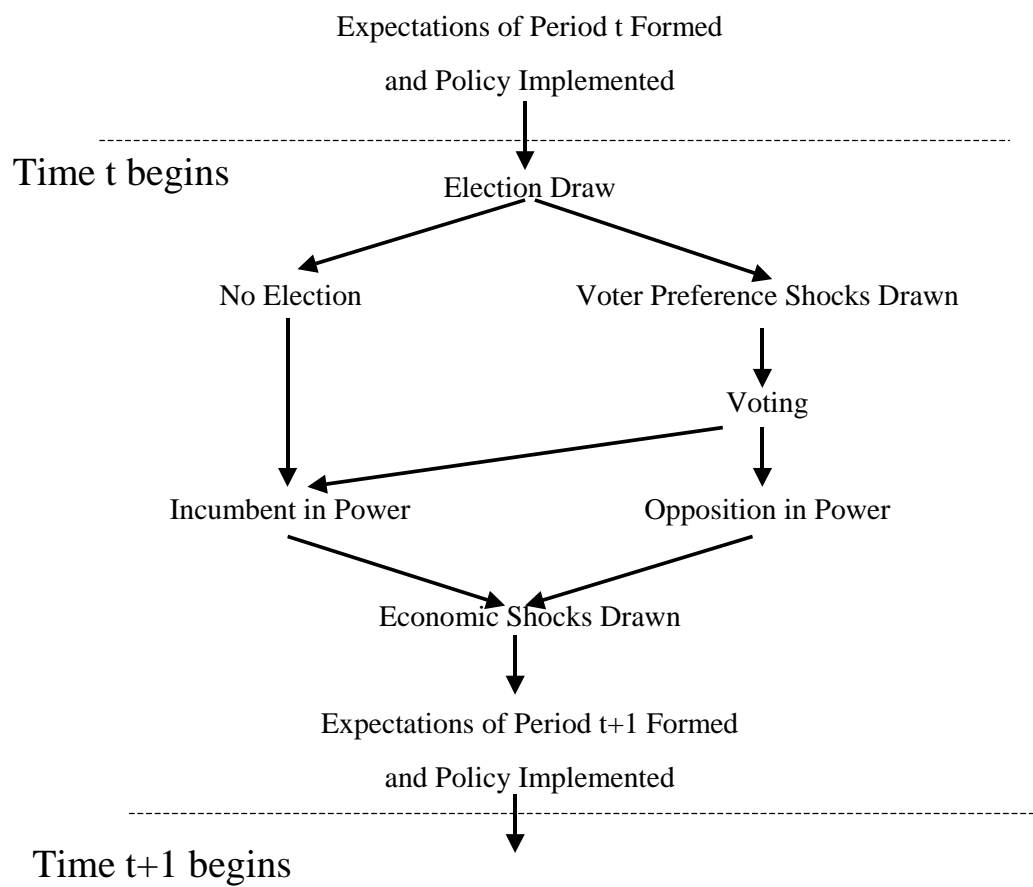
Expectations of Period t Formed

and Policy Implemented

Time t begins

Election Draw

No Election

Voter Preference Shocks Drawn

Voting

Incumbent in Power

Opposition in Power

Economic Shocks Drawn

Expectations of Period t+1 Formed

and Policy Implemented

Time t+1 begins